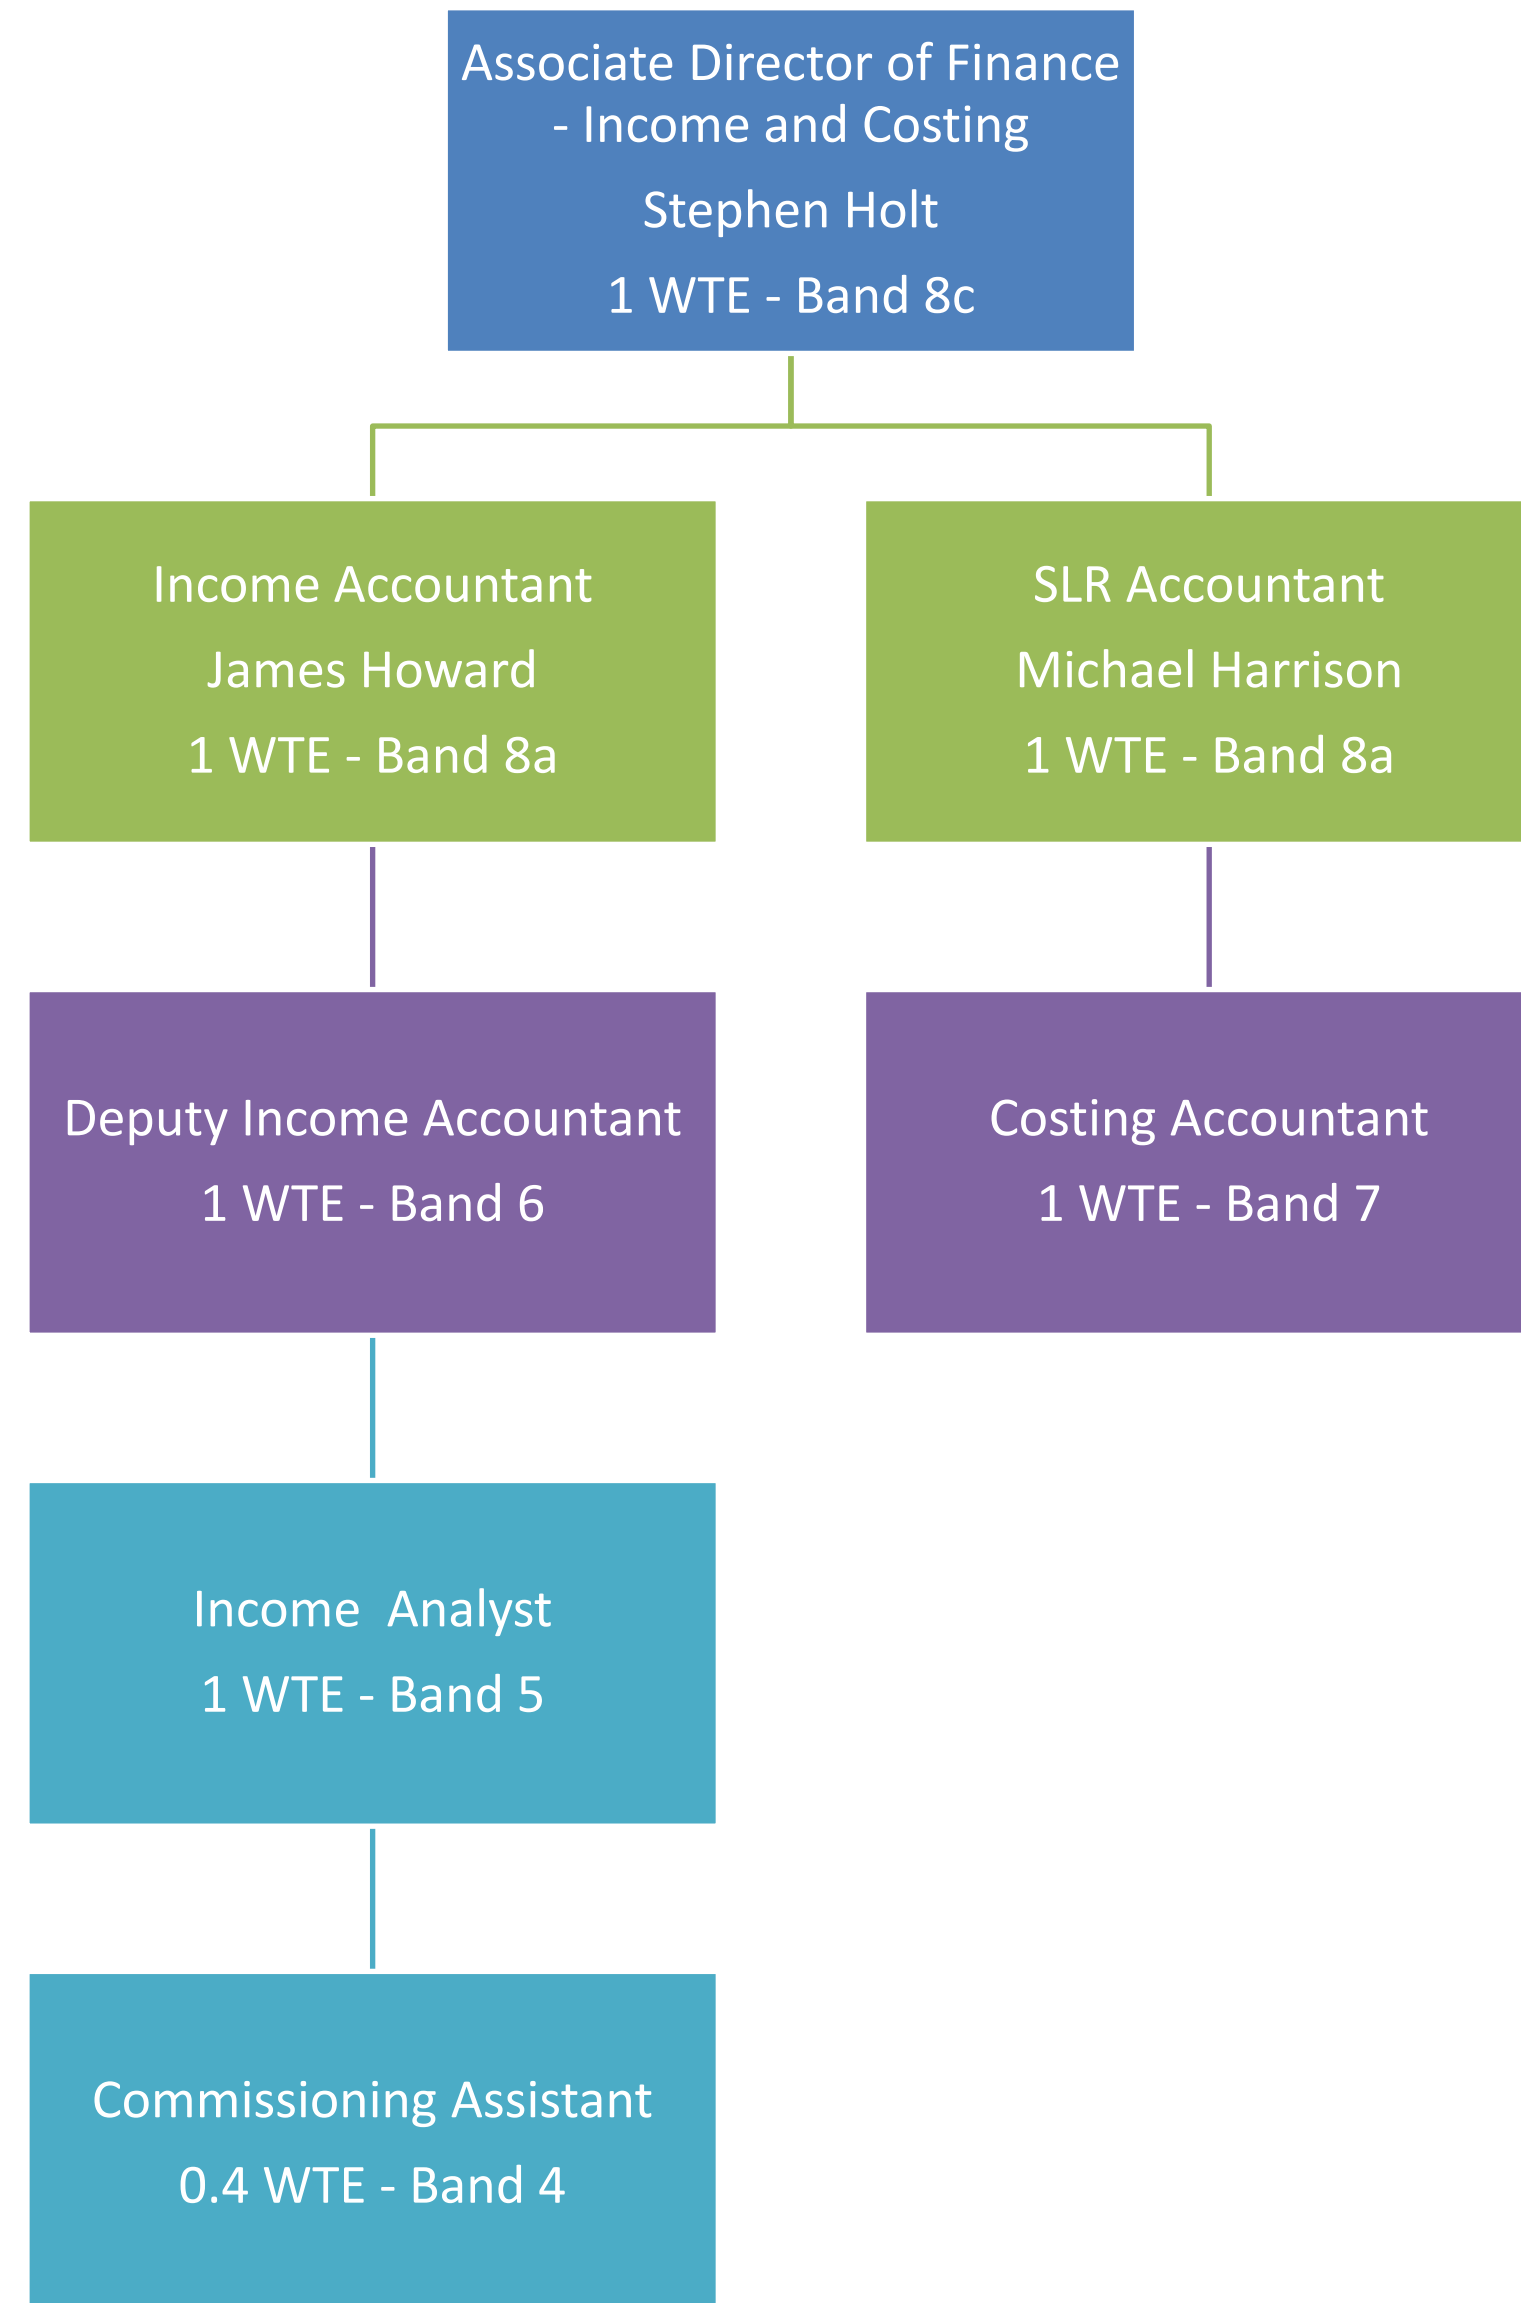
Associate Director of Finance - Income and Costing

Stephen Holt

1 WTE - Band 8c

Income Accountant

James Howard

1 WTE - Band 8a

SLR Accountant

Michael Harrison

1 WTE - Band 8a

Deputy Income Accountant

1 WTE - Band 6

Costing Accountant

1 WTE - Band 7

Income Analyst

1 WTE - Band 5

Commissioning Assistant

0.4 WTE - Band 4